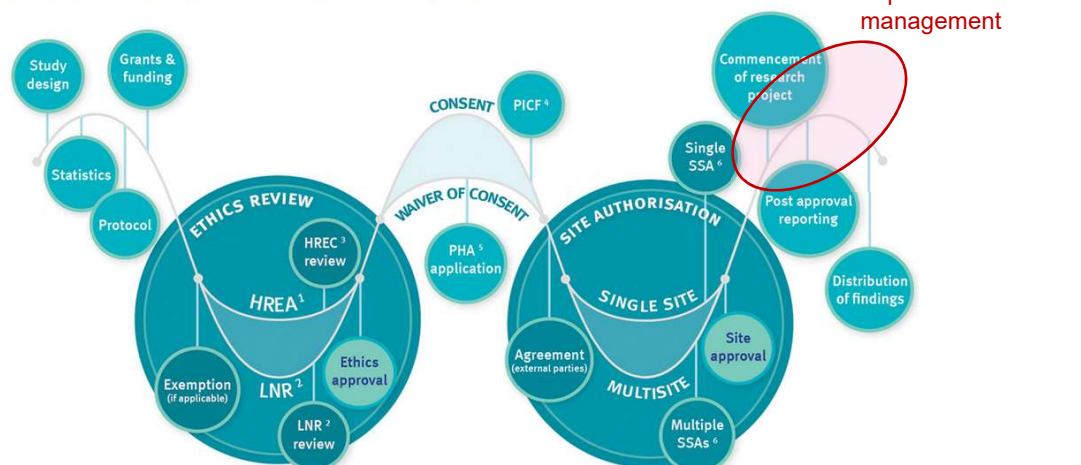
management

Study design

Grants & funding

Statistics

Protocol

ETHICS REVIEW

HREC $^3$ review

HREA $^1$

LNR $^2$

Exemption (if applicable)

LNR $^2$ review

Ethics approval

CONSENT

PICF $^4$

WAIVER OF CONSENT

PHA $^5$ application

SITE AUTHORISATION

SINGLE SITE

MULTISITE

Agreement (external parties)

Site approval

Multiple SSAs $^6$

Single SSA $^6$

Commencement of research project

Post approval reporting

Distribution of findings